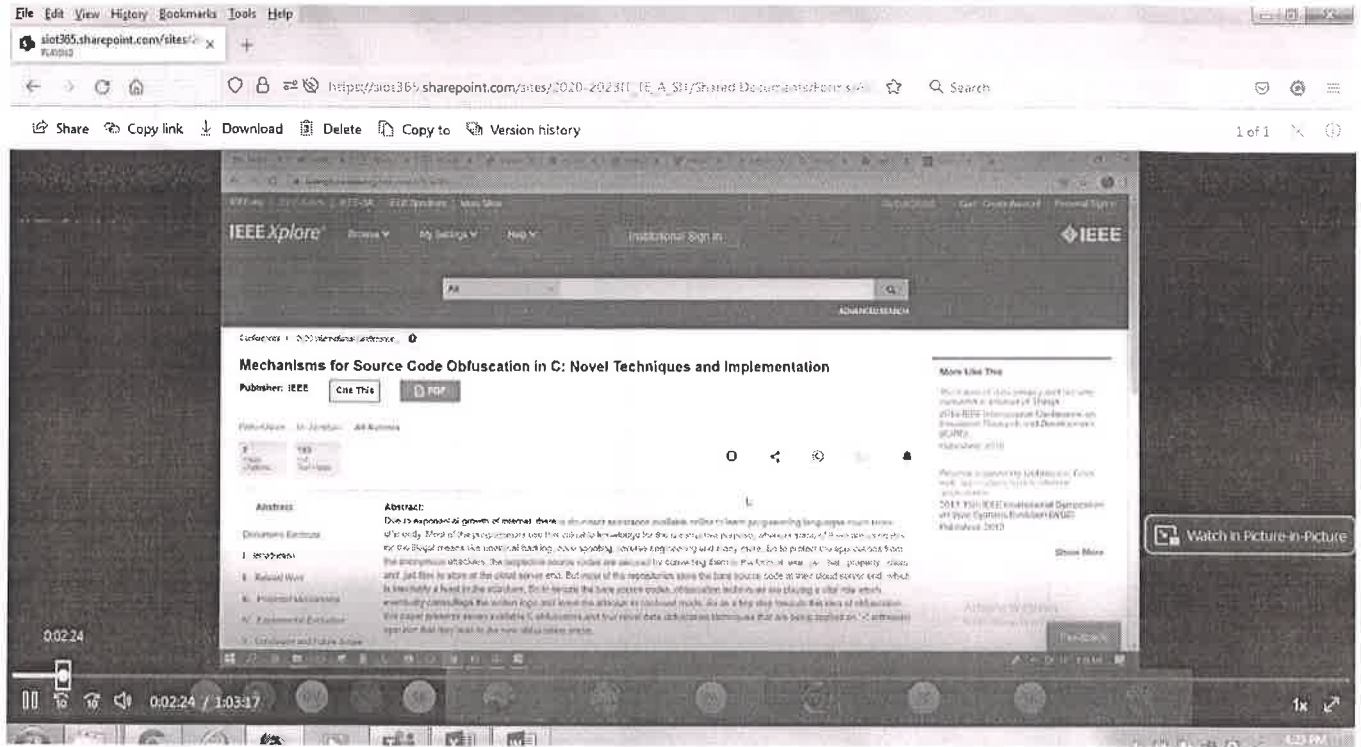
File Edit View History Bookmarks Tools Help

siot365.sharepoint.com/sites/ ×

+

https://siot365.sharepoint.com/sites/2020-2023IT_IE_A_SH/Shared Documents/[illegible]

Search

Share Copy link Download Delete Copy to Version history

1 of 1

IEEE Xplore Browse My Settings Help Institutional Sign In IEEE

All

ADVANCED SEARCH

Conferences > 2020 International Conference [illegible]

Mechanisms for Source Code Obfuscation in C: Novel Techniques and Implementation

Publisher: IEEE Cite This PDF

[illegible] All Authors

More Like This

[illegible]

Show More

Abstract

Document Sections

I. Introduction

II. Related Work

III. Proposed Mechanisms

IV. Experimental Evaluation

V. Conclusion and Future Scope

Abstract:

Due to exponential growth of internet, there is abundant assistance available online to learn programming languages much more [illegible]

Watch in Picture-in-Picture

0:02:24

0:02:24 / 1:03:17

1x